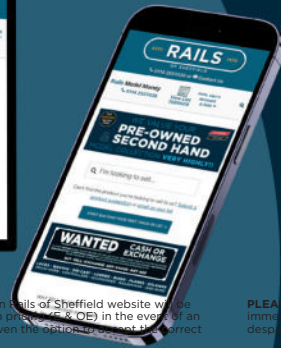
RAILS
OF SHEFFIELD
Rails Model Money
PRE-OWNED SECOND HAND
VERY HIGHLY!!!
I'm looking to sell...
WANTED
CASH OR EXCHANGE
Rails of Sheffield website will be prices (E & OE) in the event of an given the option to accept the correct
PLEA
imme
desp